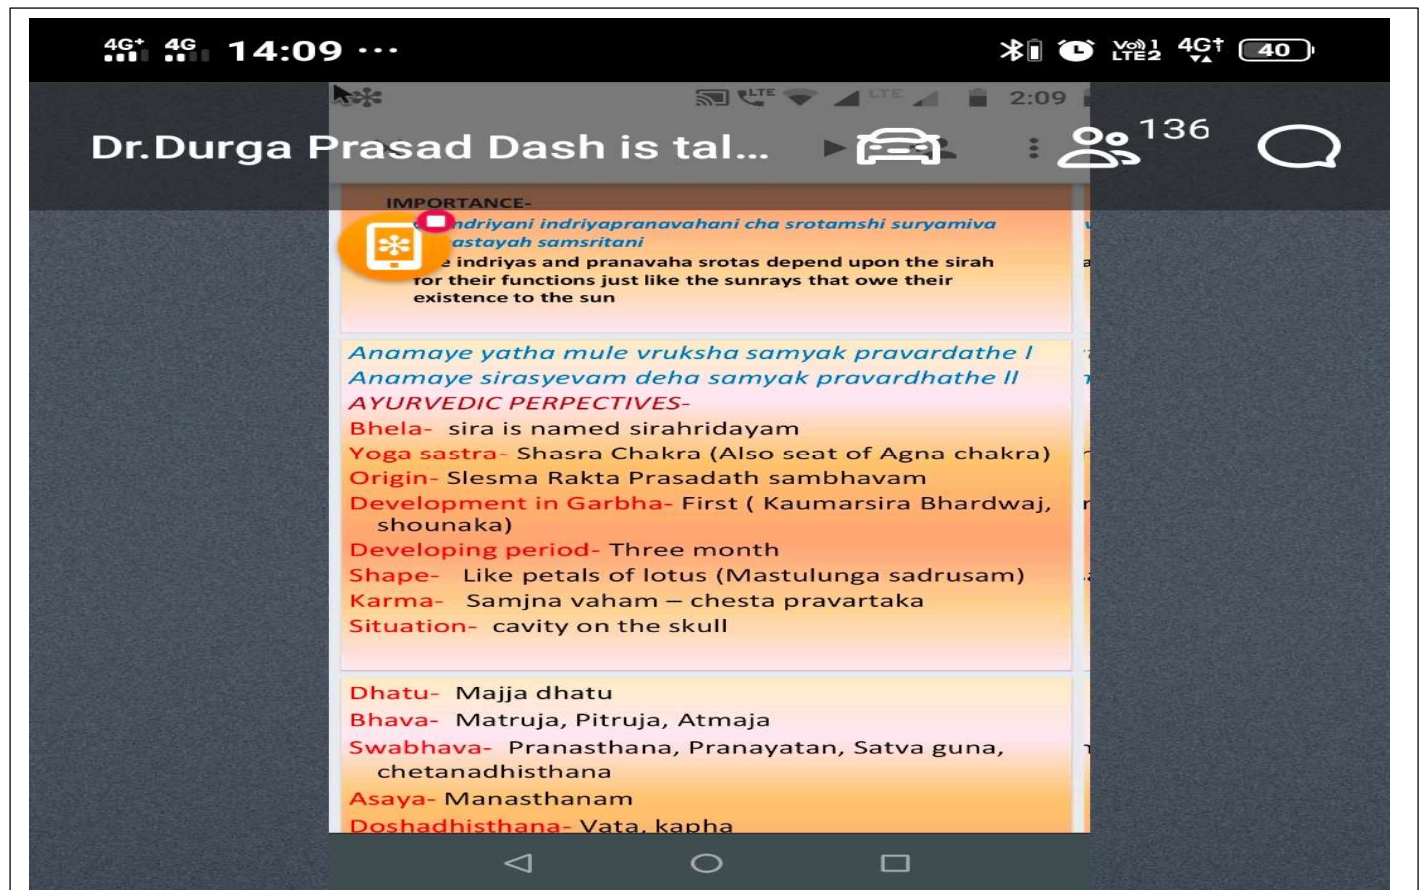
4G 4G 14:09 ···

2:09

Dr.Durga Prasad Dash is tal...

136

IMPORTANCE-
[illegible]ndriyani indriyapranavahani cha srotamshi suryamiva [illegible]astayah samsritani
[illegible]e indriyas and pranavaha srotas depend upon the sirah for their functions just like the sunrays that owe their existence to the sun

Anamaye yatha mule vruksha samyak pravardathe I
Anamaye sirasyevam deha samyak pravardhathe II
AYURVEDIC PERPECTIVES-
Bhela- sira is named sirahridayam
Yoga sastra- Shasra Chakra (Also seat of Agna chakra)
Origin- Slesma Rakta Prasadath sambhavam
Development in Garbha- First ( Kaumarsira Bhardwaj, shounaka)
Developing period- Three month
Shape- Like petals of lotus (Mastulunga sadrusam)
Karma- Samjna vaham – chesta pravartaka
Situation- cavity on the skull

Dhatu- Majja dhatu
Bhava- Matruja, Pitruja, Atmaja
Swabhava- Pranasthana, Pranayatan, Satva guna, chetanadhisthana
Asaya- Manasthanam
Doshadhisthana- Vata, kapha